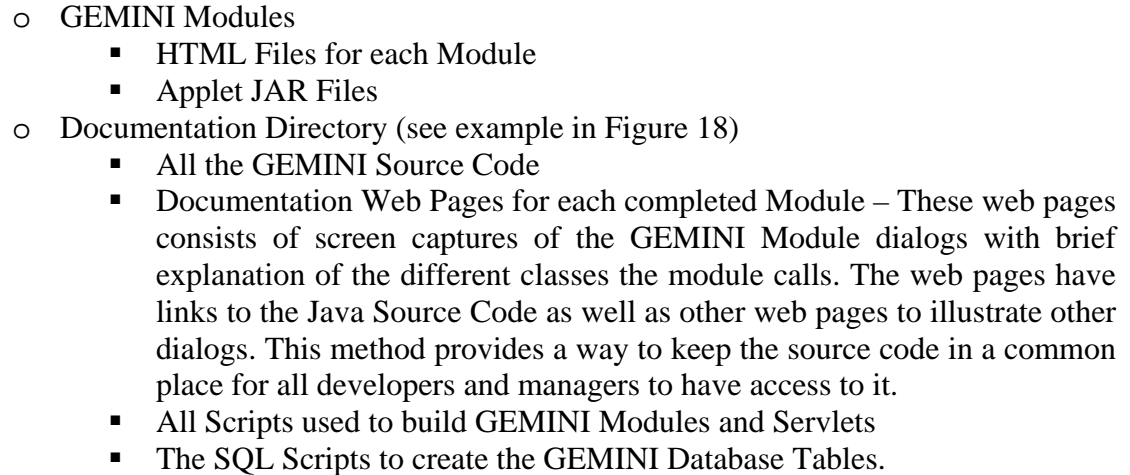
o GEMINI Modules
▪ HTML Files for each Module
▪ Applet JAR Files
o Documentation Directory (see example in Figure 18)
▪ All the GEMINI Source Code
▪ Documentation Web Pages for each completed Module – These web pages consists of screen captures of the GEMINI Module dialogs with brief explanation of the different classes the module calls. The web pages have links to the Java Source Code as well as other web pages to illustrate other dialogs. This method provides a way to keep the source code in a common place for all developers and managers to have access to it.
▪ All Scripts used to build GEMINI Modules and Servlets
▪ The SQL Scripts to create the GEMINI Database Tables.